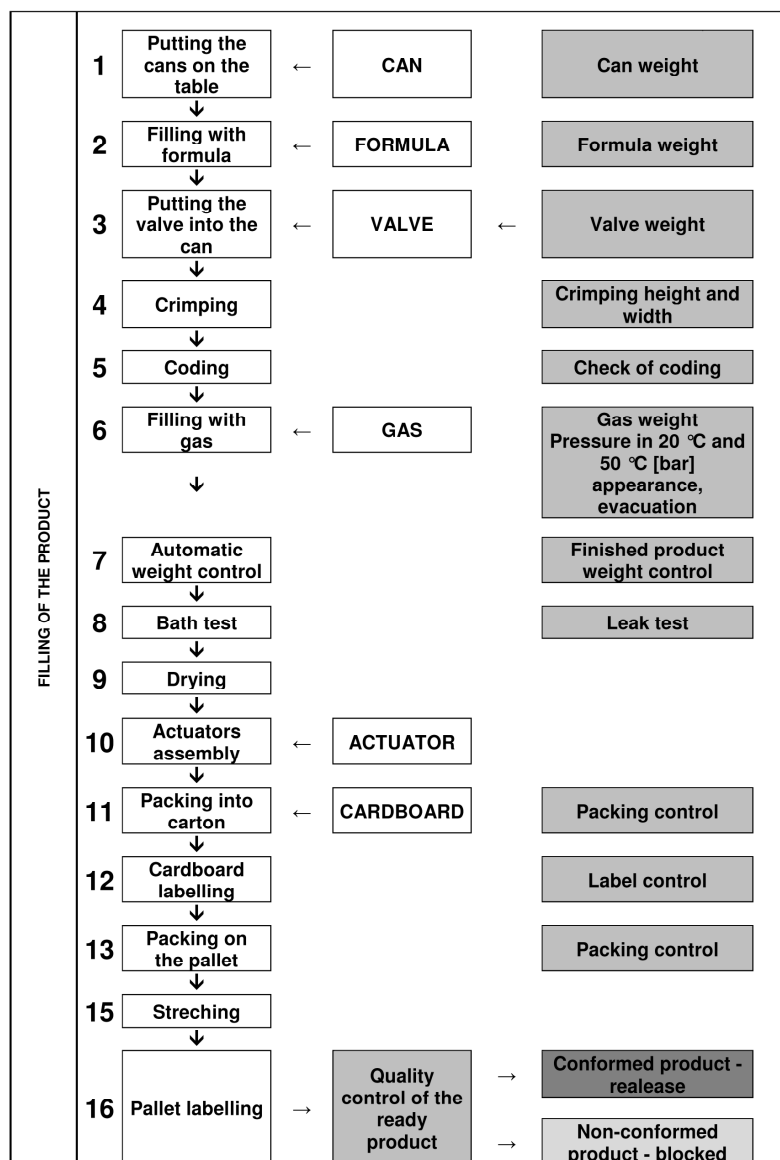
FILLING OF THE PRODUCT

1 Putting the cans on the table ← CAN Can weight
↓
2 Filling with formula ← FORMULA Formula weight
↓
3 Putting the valve into the can ← VALVE ← Valve weight
↓
4 Crimping Crimping height and width
↓
5 Coding Check of coding
↓
6 Filling with gas ← GAS Gas weight Pressure in 20 °C and 50 °C [bar] appearance, evacuation
↓
7 Automatic weight control Finished product weight control
↓
8 Bath test Leak test
↓
9 Drying
↓
10 Actuators assembly ← ACTUATOR
↓
11 Packing into carton ← CARDBOARD Packing control
↓
12 Cardboard labelling Label control
↓
13 Packing on the pallet Packing control
↓
15 Streching
↓
16 Pallet labelling → Quality control of the ready product → Conformed product - realease
→ Non-conformed product - blocked